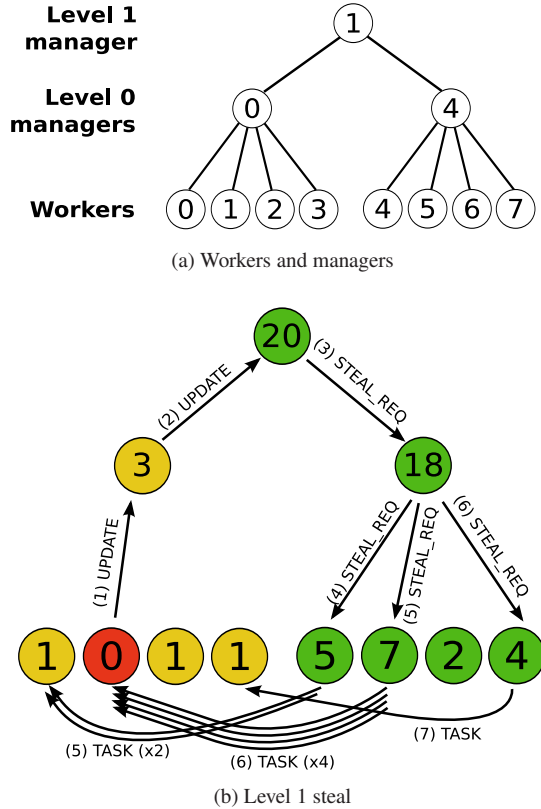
Level 1 manager

Level 0 managers

Workers

1

0

4

0 1 2 3

4 5 6 7

(a) Workers and managers

20

(2) UPDATE

(3) STEAL_REQ

3

18

(1) UPDATE

(4) STEAL_REQ

(5) STEAL_REQ

(6) STEAL_REQ

1 0 1 1 5 7 2 4

(5) TASK (x2)

(6) TASK (x4)

(7) TASK

(b) Level 1 steal